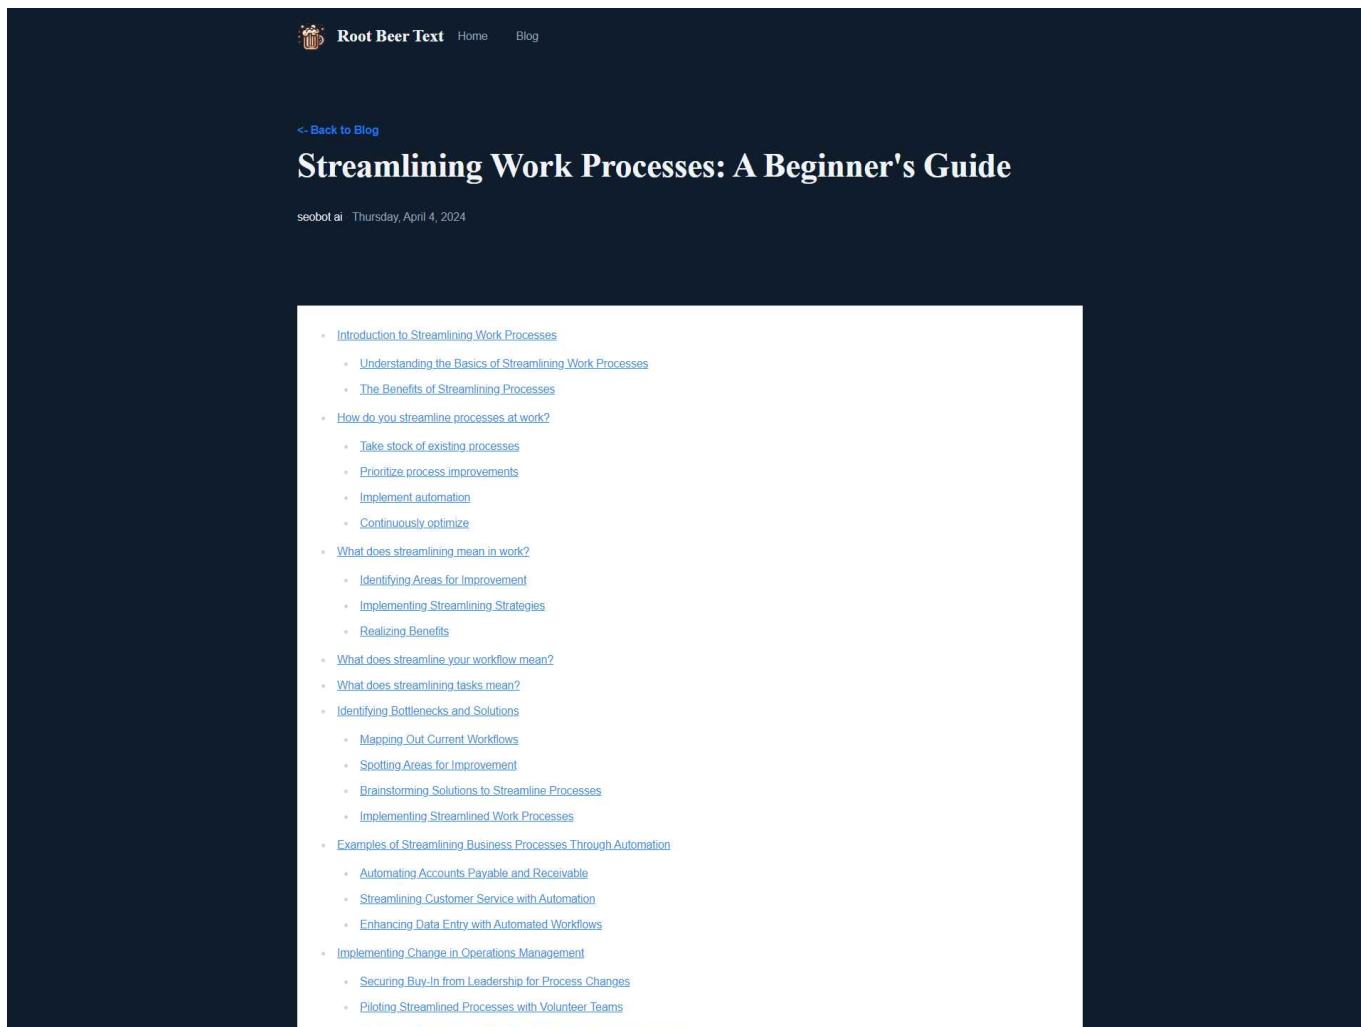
Root Beer Text Home Blog

<- Back to Blog

Streamlining Work Processes: A Beginner's Guide

seobot ai Thursday, April 4, 2024

- Introduction to Streamlining Work Processes
  - Understanding the Basics of Streamlining Work Processes
  - The Benefits of Streamlining Processes
- How do you streamline processes at work?
  - Take stock of existing processes
  - Prioritize process improvements
  - Implement automation
  - Continuously optimize
- What does streamlining mean in work?
  - Identifying Areas for Improvement
  - Implementing Streamlining Strategies
  - Realizing Benefits
- What does streamline your workflow mean?
- What does streamlining tasks mean?
- Identifying Bottlenecks and Solutions
  - Mapping Out Current Workflows
  - Spotting Areas for Improvement
  - Brainstorming Solutions to Streamline Processes
  - Implementing Streamlined Work Processes
- Examples of Streamlining Business Processes Through Automation
  - Automating Accounts Payable and Receivable
  - Streamlining Customer Service with Automation
  - Enhancing Data Entry with Automated Workflows
- Implementing Change in Operations Management
  - Securing Buy-In from Leadership for Process Changes
  - Piloting Streamlined Processes with Volunteer Teams